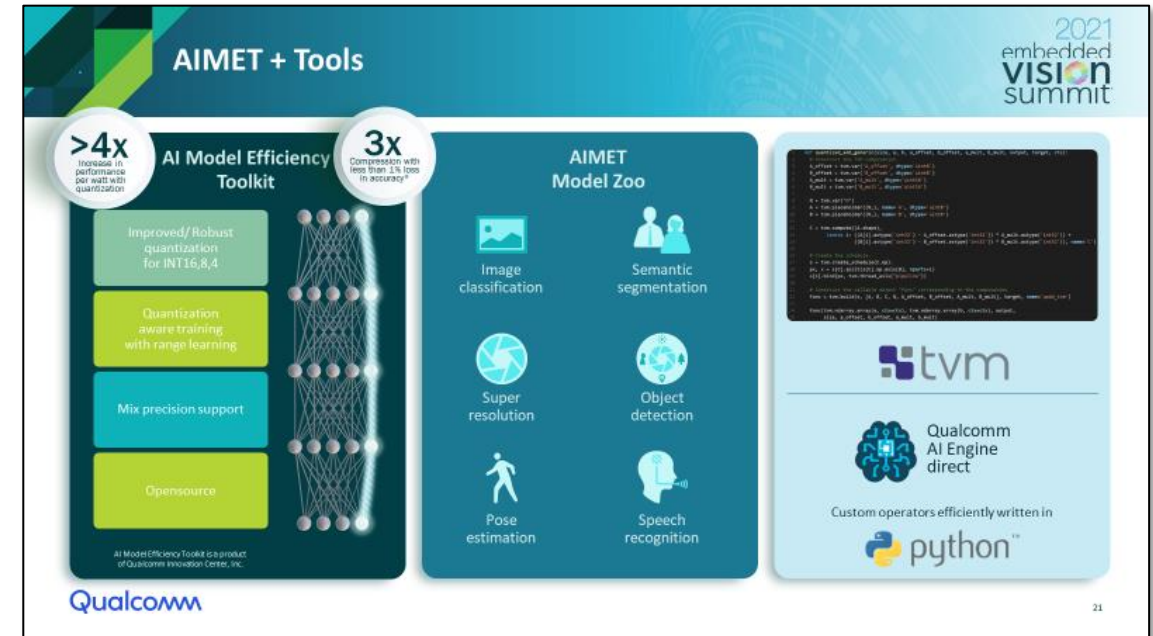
AIMET + Tools

2021 embedded VISION summit

>4x
Increase in performance per watt with quantization

AI Model Efficiency Toolkit

3x
Compression with less than 1% loss in accuracy*

Improved/ Robust quantization for INT16,8,4

Quantization aware training with range learning

Mix precision support

Opensource

AI Model Efficiency Toolkit is a product of Qualcomm Innovation Center, Inc.

AIMET Model Zoo

Image classification

Semantic segmentation

Super resolution

Object detection

Pose estimation

Speech recognition

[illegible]

tvm

Qualcomm AI Engine direct

Custom operators efficiently written in

python

Qualcomm

21